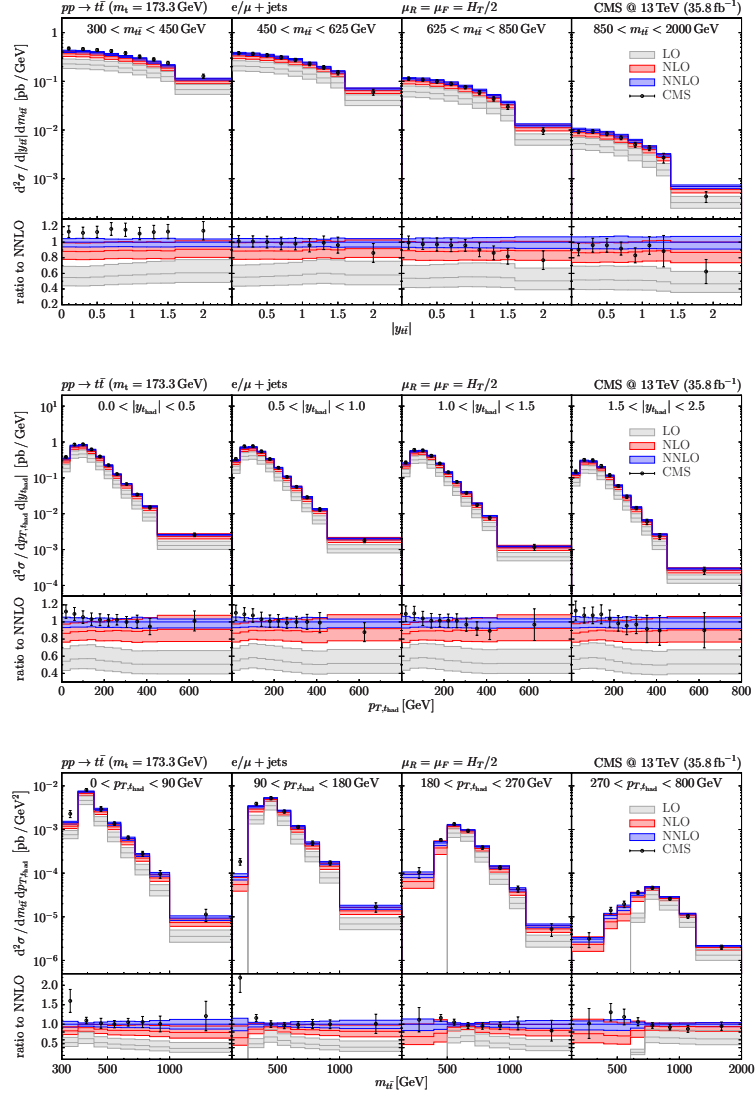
$pp \to t\bar{t}$ ($m_t = 173.3$ GeV)
e/$\mu$ + jets
$\mu_R = \mu_F = H_T/2$
CMS @ 13 TeV (35.8 fb$^{-1}$)

$300 < m_{t\bar{t}} < 450$ GeV
$450 < m_{t\bar{t}} < 625$ GeV
$625 < m_{t\bar{t}} < 850$ GeV
$850 < m_{t\bar{t}} < 2000$ GeV

LO
NLO
NNLO
CMS

$d^2\sigma / d|y_{t\bar{t}}| dm_{t\bar{t}}$ [pb / GeV]

1
$10^{-1}$
$10^{-2}$
$10^{-3}$

ratio to NNLO

1.2
1
0.8
0.6
0.4
0.2

0
0.5
1
1.5
2

$|y_{t\bar{t}}|$

$pp \to t\bar{t}$ ($m_t = 173.3$ GeV)
e/$\mu$ + jets
$\mu_R = \mu_F = H_T/2$
CMS @ 13 TeV (35.8 fb$^{-1}$)

$0.0 < |y_{t_{had}}| < 0.5$
$0.5 < |y_{t_{had}}| < 1.0$
$1.0 < |y_{t_{had}}| < 1.5$
$1.5 < |y_{t_{had}}| < 2.5$

LO
NLO
NNLO
CMS

$d^2\sigma / dp_{T,t_{had}} d|y_{t_{had}}|$ [pb / GeV]

10
1
$10^{-1}$
$10^{-2}$
$10^{-3}$
$10^{-4}$

ratio to NNLO

1.2
1
0.8
0.6
0.4

0
200
400
600
800

$p_{T,t_{had}}$ [GeV]

$pp \to t\bar{t}$ ($m_t = 173.3$ GeV)
e/$\mu$ + jets
$\mu_R = \mu_F = H_T/2$
CMS @ 13 TeV (35.8 fb$^{-1}$)

$0 < p_{T,t_{had}} < 90$ GeV
$90 < p_{T,t_{had}} < 180$ GeV
$180 < p_{T,t_{had}} < 270$ GeV
$270 < p_{T,t_{had}} < 800$ GeV

LO
NLO
NNLO
CMS

$d^2\sigma / dm_{t\bar{t}} dp_{T,t_{had}}$ [pb / GeV$^2$]

$10^{-2}$
$10^{-3}$
$10^{-4}$
$10^{-5}$
$10^{-6}$

ratio to NNLO

2.0
1.5
1.0
0.5

300
500
1000
2000

$m_{t\bar{t}}$ [GeV]